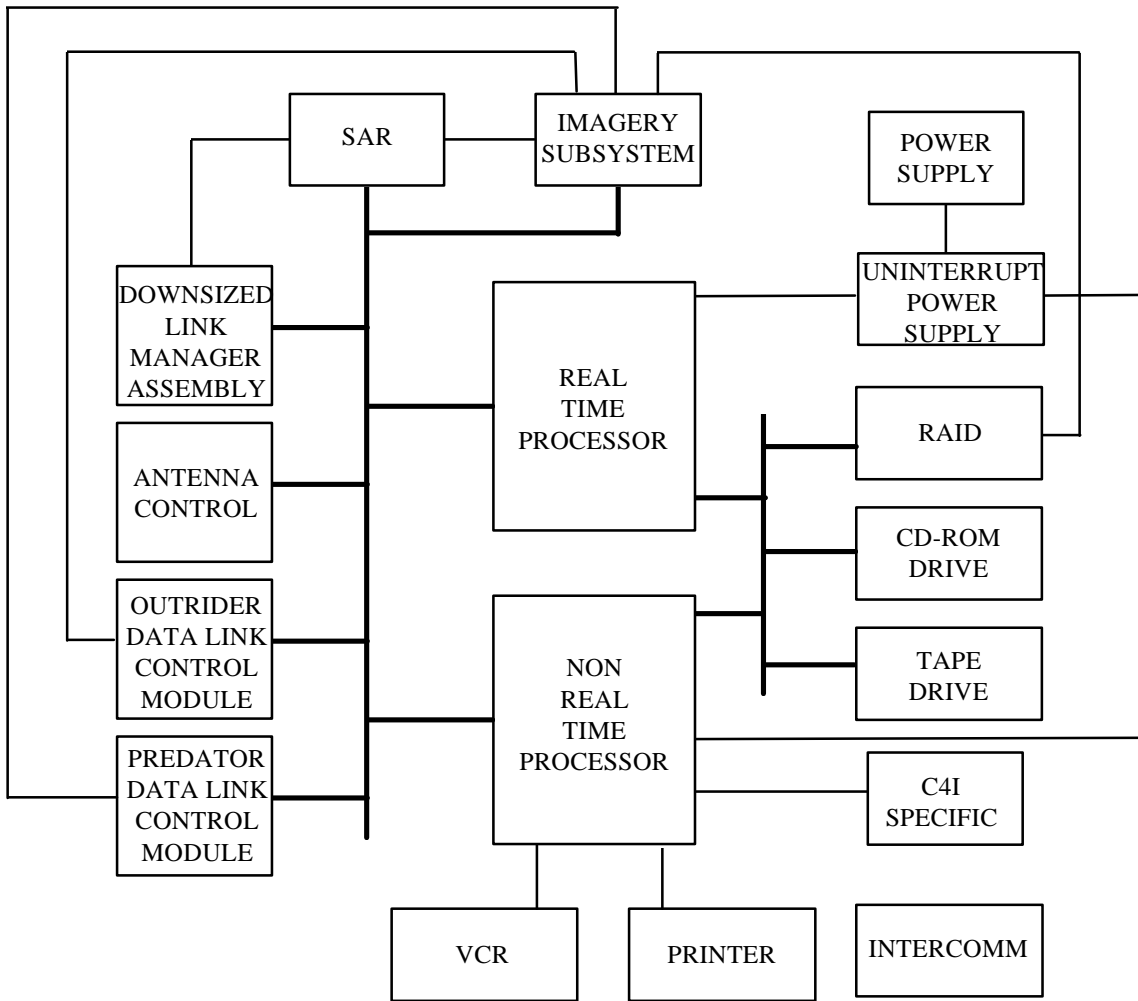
SAR

IMAGERY SUBSYSTEM

POWER SUPPLY

UNINTERRUPT POWER SUPPLY

DOWNSIZED LINK MANAGER ASSEMBLY

REAL TIME PROCESSOR

RAID

ANTENNA CONTROL

CD-ROM DRIVE

OUTRIDER DATA LINK CONTROL MODULE

NON REAL TIME PROCESSOR

TAPE DRIVE

PREDATOR DATA LINK CONTROL MODULE

C4I SPECIFIC

VCR

PRINTER

INTERCOMM